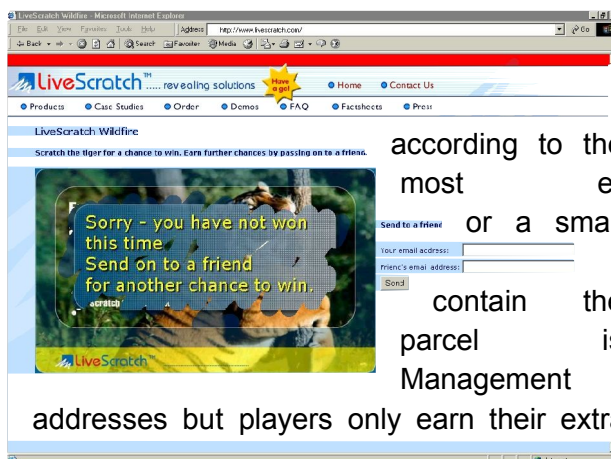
LiveScratch Wildfire - Microsoft Internet Explorer

File Edit View Favorites Tools Help

Address http://www.livescratch.com/

Go

Back Search Favorites Media

LiveScratch™..... revealing solutions

Have a go!

Home

Contact Us

Products

Case Studies

Order

Demos

FAQ

Factsheets

Press

LiveScratch Wildfire

Scratch the tiger for a chance to win. Earn further chances by passing on to a friend.

Sorry - you have not won this time
Send on to a friend
for another chance to win.

scratch

LiveScratch™

Send to a friend

Your email address:

Friend's email address:

Send

according to the

most e

or a sma

contain the

parcel is

Management

addresses but players only earn their extra